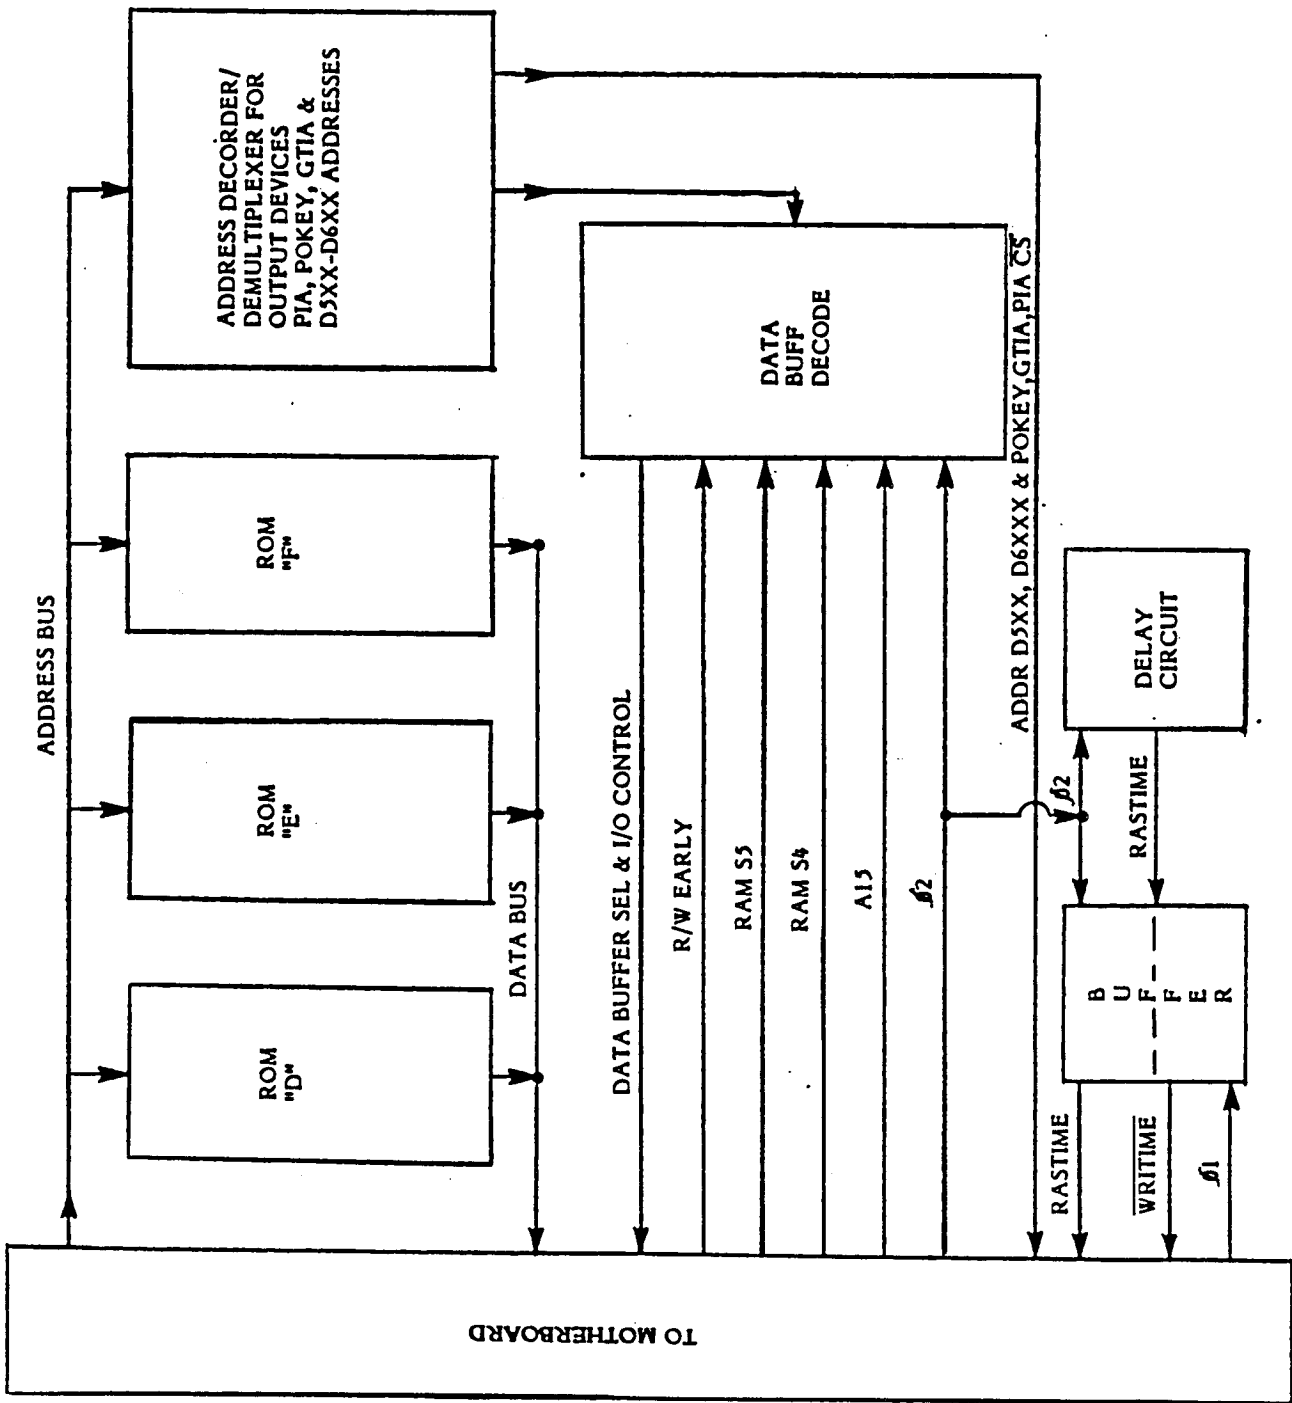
ADDRESS DECORDER/ DEMULTIPLEXER FOR OUTPUT DEVICES PIA, POKEY, GTIA & D5XX-D6XX ADDRESSES

DATA BUFF DECODE

ADDRESS BUS

ROM "F"

ROM "E"

ROM "D"

DATA BUS

DATA BUFFER SEL & I/O CONTROL

R/W EARLY

RAM S5

RAM S4

A15

$\phi 2$

ADDR D5XX, D6XXX & POKEY, GTIA, PIA $\overline{CS}$

DELAY CIRCUIT

$\phi 2$

RASTIME

B U F F E R

RASTIME

$\overline{WRITIME}$

$\phi 1$

TO MOTHERBOARD